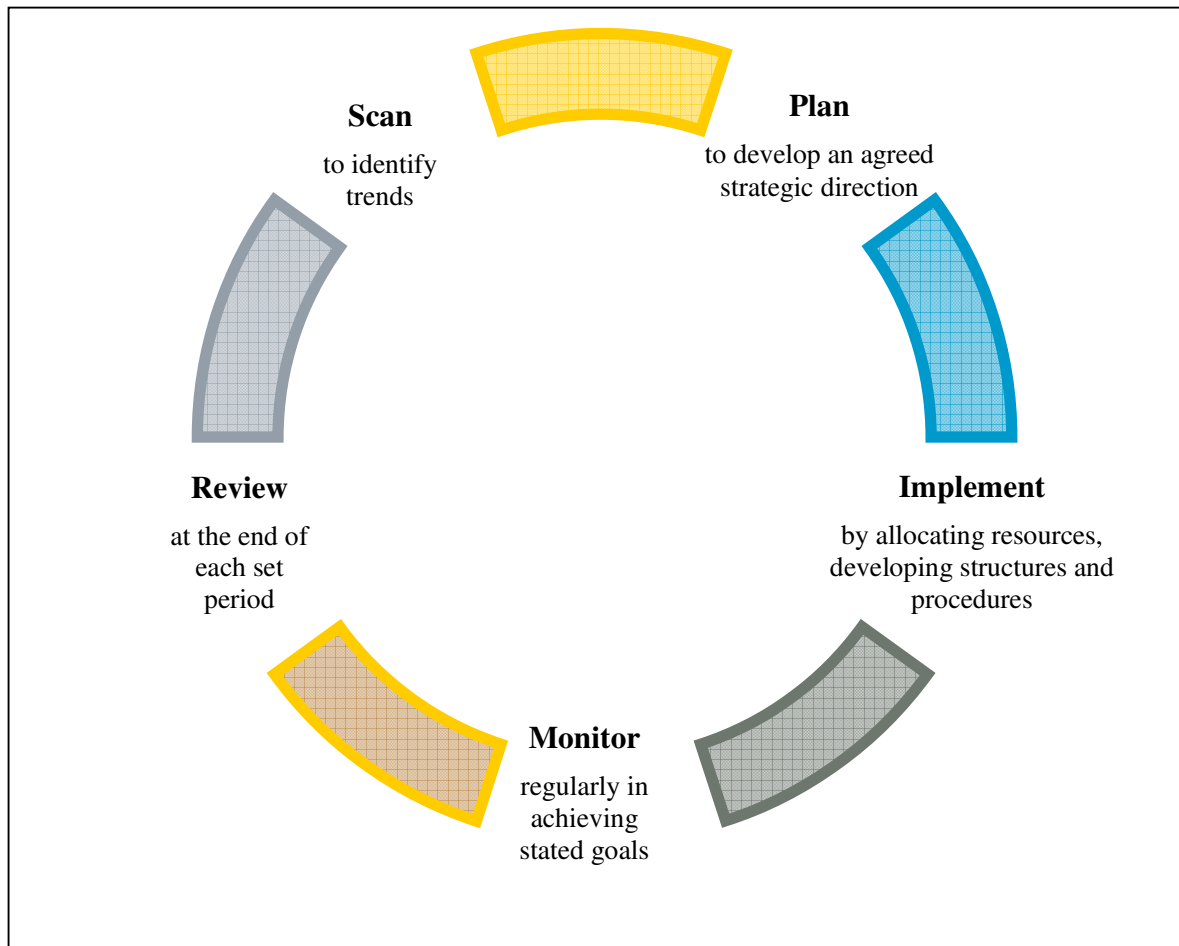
Scan

to identify trends

Plan

to develop an agreed strategic direction

Implement

by allocating resources, developing structures and procedures

Monitor

regularly in achieving stated goals

Review

at the end of each set period